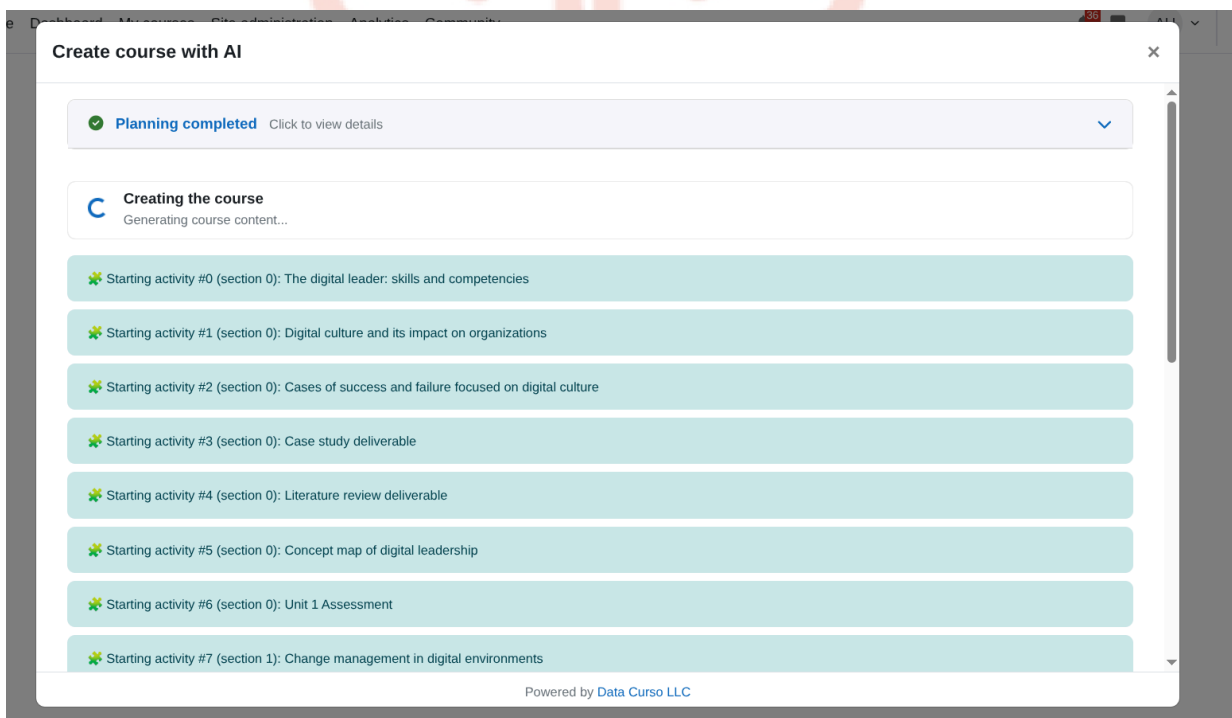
e Dashboard My courses Site administration Analytics Community 36 AU

Create course with AI ×

Planning completed Click to view details

Creating the course
Generating course content...

Starting activity #0 (section 0): The digital leader: skills and competencies

Starting activity #1 (section 0): Digital culture and its impact on organizations

Starting activity #2 (section 0): Cases of success and failure focused on digital culture

Starting activity #3 (section 0): Case study deliverable

Starting activity #4 (section 0): Literature review deliverable

Starting activity #5 (section 0): Concept map of digital leadership

Starting activity #6 (section 0): Unit 1 Assessment

Starting activity #7 (section 1): Change management in digital environments

Powered by Data Curso LLC